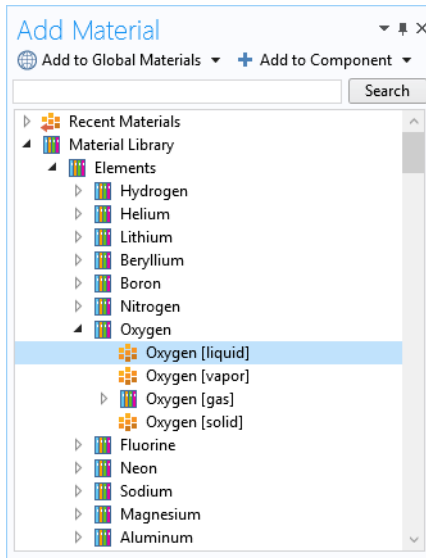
Add Material

Add to Global Materials ▾ Add to Component ▾

Search

Recent Materials
Material Library
Elements
Hydrogen
Helium
Lithium
Beryllium
Boron
Nitrogen
Oxygen
Oxygen [liquid]
Oxygen [vapor]
Oxygen [gas]
Oxygen [solid]
Fluorine
Neon
Sodium
Magnesium
Aluminum